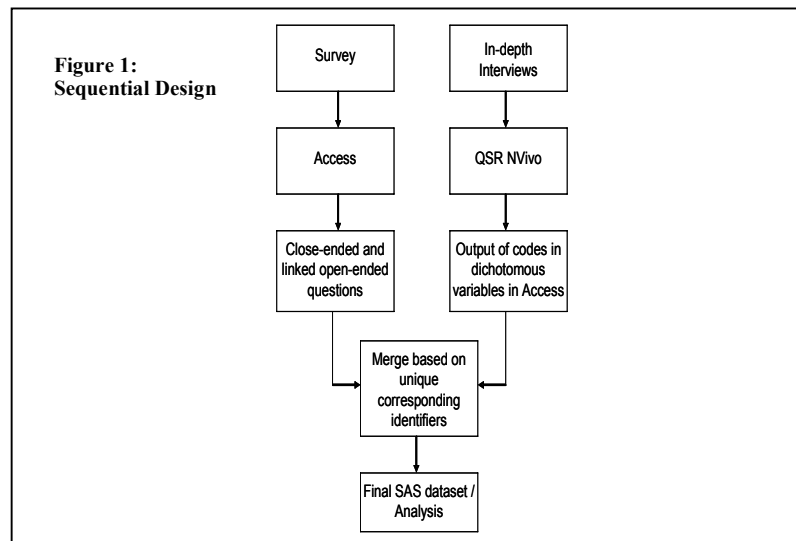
Figure 1:
Sequential Design

Survey

In-depth Interviews

Access

QSR NVivo

Close-ended and linked open-ended questions

Output of codes in dichotomous variables in Access

Merge based on unique corresponding identifiers

Final SAS dataset / Analysis